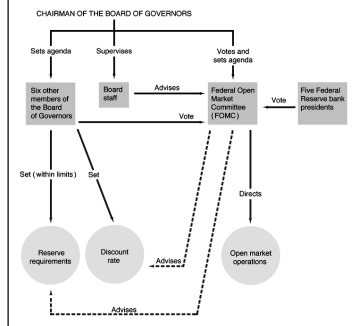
CHAIRMAN OF THE BOARD OF GOVERNORS

Sets agenda

Supervises

Votes and sets agenda

Six other members of the Board of Governors

Board staff

Advises

Federal Open Market Committee (FOMC)

Vote

Five Federal Reserve bank presidents

Vote

Set (within limits)

Set

Directs

Advises

Reserve requirements

Discount rate

Open market operations

Advises